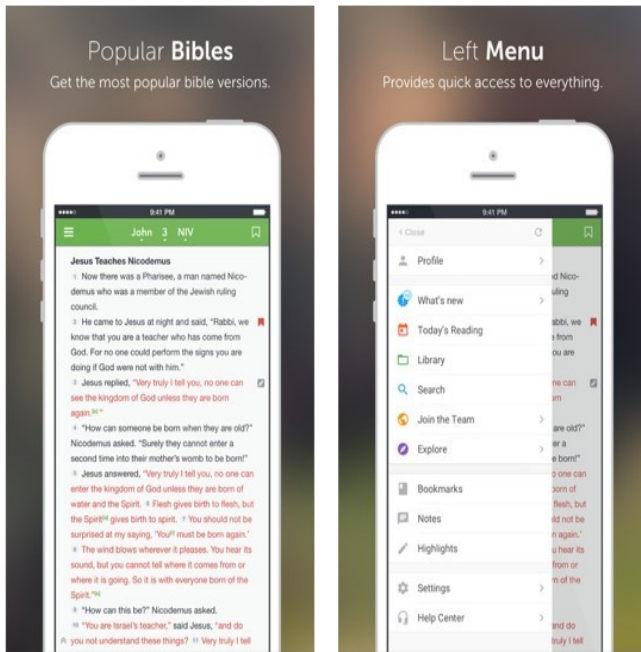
Popular **Bibles**
Get the most popular bible versions.

9:41 PM
John 3 NIV

Jesus Teaches Nicodemus
1 Now there was a Pharisee, a man named Nicodemus who was a member of the Jewish ruling council.
2 He came to Jesus at night and said, "Rabbi, we know that you are a teacher who has come from God. For no one could perform the signs you are doing if God were not with him."
3 Jesus replied, "Very truly I tell you, no one can see the kingdom of God unless they are born again.[a]"
4 "How can someone be born when they are old?" Nicodemus asked. "Surely they cannot enter a second time into their mother's womb to be born!"
5 Jesus answered, "Very truly I tell you, no one can enter the kingdom of God unless they are born of water and the Spirit. 6 Flesh gives birth to flesh, but the Spirit[b] gives birth to spirit. 7 You should not be surprised at my saying, 'You[c] must be born again.' 8 The wind blows wherever it pleases. You hear its sound, but you cannot tell where it comes from or where it is going. So it is with everyone born of the Spirit."[d]
9 "How can this be?" Nicodemus asked.
10 "You are Israel's teacher," said Jesus, "and do you not understand these things? 11 Very truly I tell

Left **Menu**
Provides quick access to everything.

9:41 PM
< Close
Profile
What's new
Today's Reading
Library
Search
Join the Team
Explore
Bookmarks
Notes
Highlights
Settings
Help Center